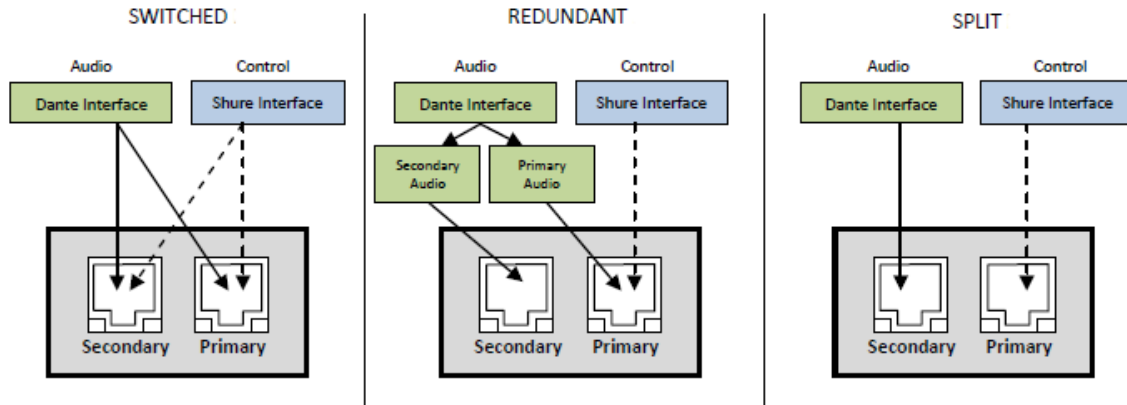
SWITCHED

Audio

Control

Dante Interface

Shure Interface

Secondary

Primary

REDUNDANT

Audio

Control

Dante Interface

Shure Interface

Secondary Audio

Primary Audio

Secondary

Primary

SPLIT

Audio

Control

Dante Interface

Shure Interface

Secondary

Primary